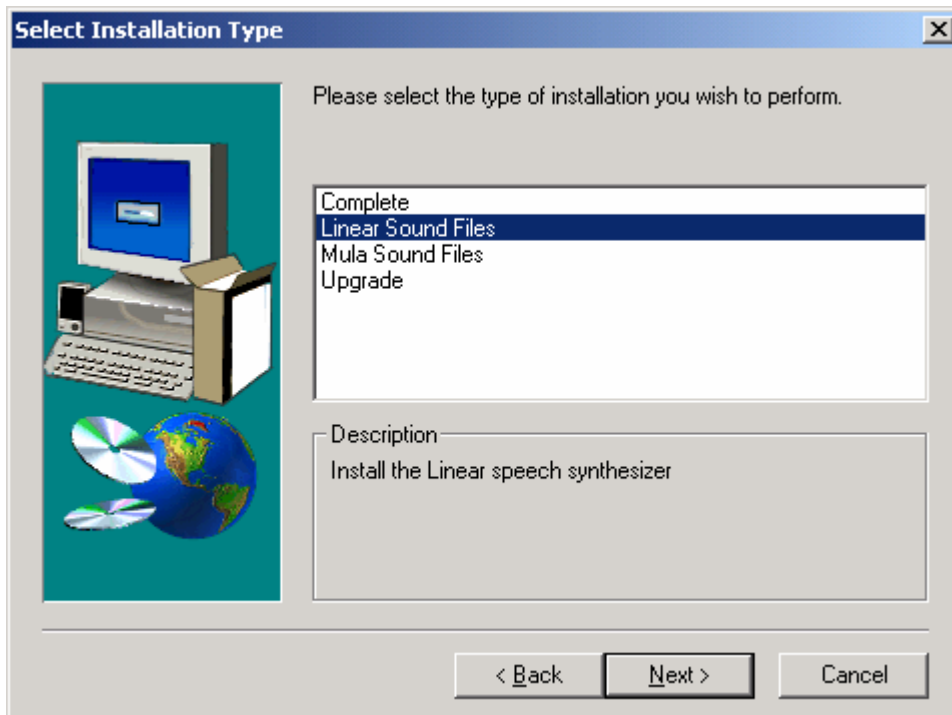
Select Installation Type

Please select the type of installation you wish to perform.

Complete
Linear Sound Files
Mula Sound Files
Upgrade

Description
Install the Linear speech synthesizer

< Back
Next >
Cancel